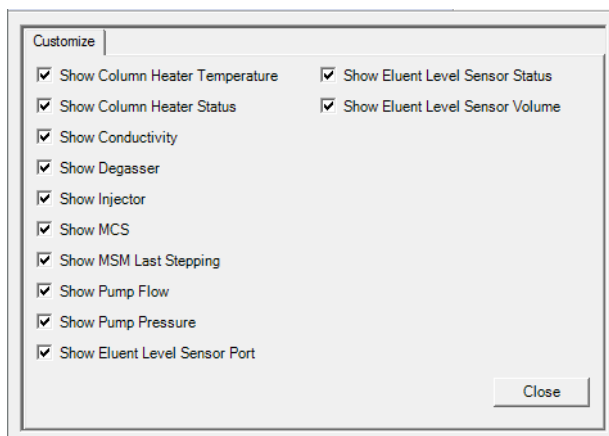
Customize

Show Column Heater Temperature
Show Column Heater Status
Show Conductivity
Show Degasser
Show Injector
Show MCS
Show MSM Last Stepping
Show Pump Flow
Show Pump Pressure
Show Eluent Level Sensor Port

Show Eluent Level Sensor Status
Show Eluent Level Sensor Volume

Close